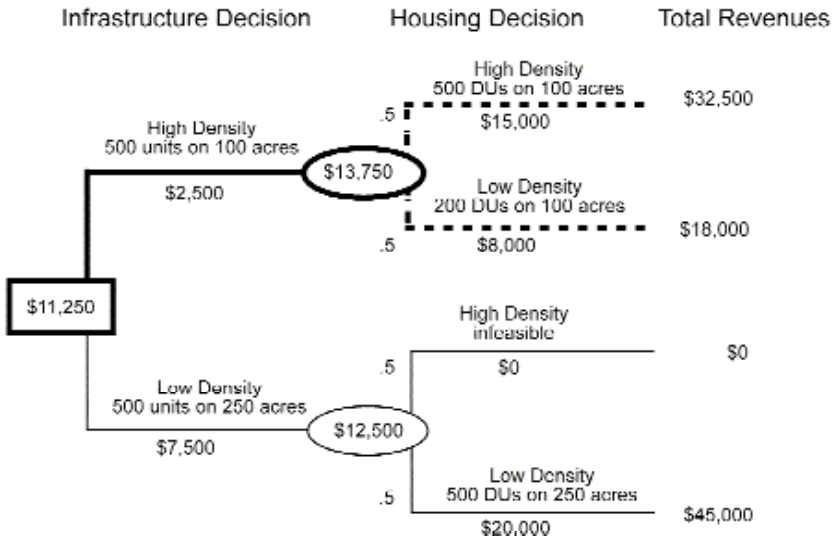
Infrastructure Decision

Housing Decision

Total Revenues

High Density
500 units on 100 acres

$2,500

$13,750

.5

High Density
500 DUs on 100 acres

$15,000

$32,500

Low Density
200 DUs on 100 acres

.5

$8,000

$18,000

$11,250

.5

High Density
infeasible

$0

$0

Low Density
500 units on 250 acres

$7,500

$12,500

.5

Low Density
500 DUs on 250 acres

$20,000

$45,000